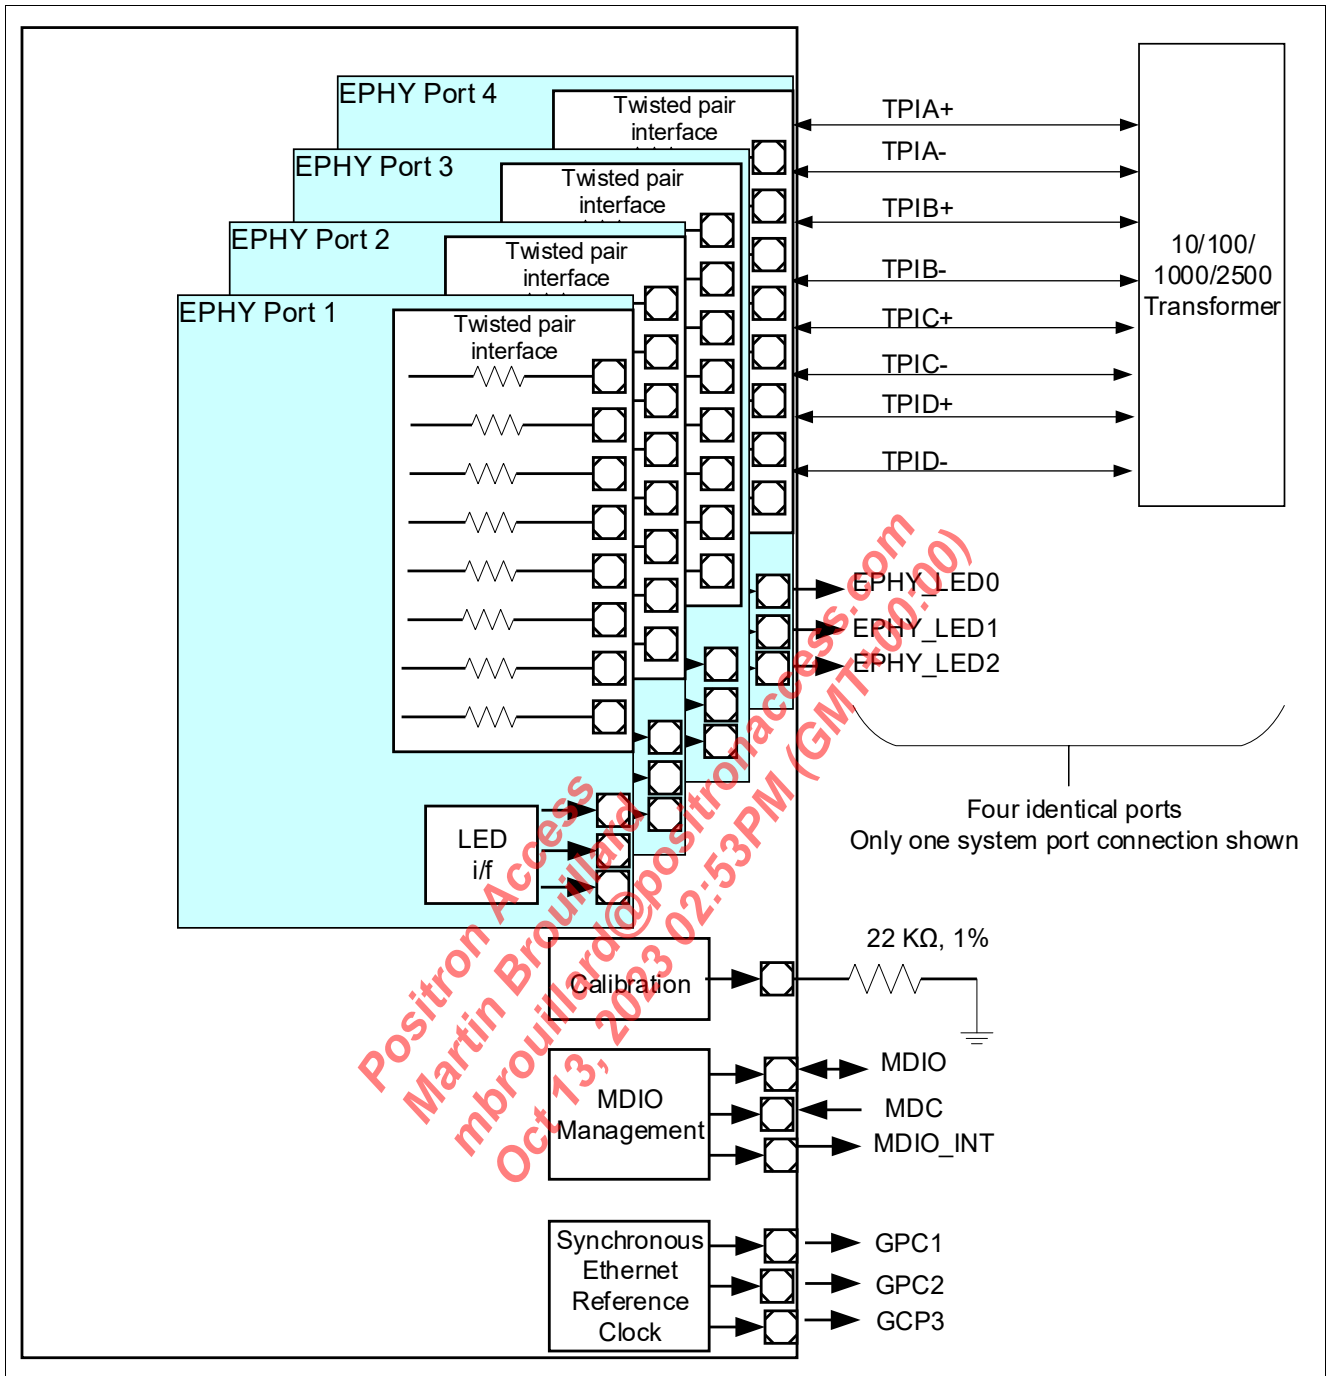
EPHY Port 4
Twisted pair interface
EPHY Port 3
Twisted pair interface
EPHY Port 2
Twisted pair interface
EPHY Port 1
Twisted pair interface

TPIA+
TPIA-
TPIB+
TPIB-
TPIC+
TPIC-
TPID+
TPID-

10/100/ 1000/2500 Transformer

EPHY_LED0
EPHY_LED1
EPHY_LED2

Four identical ports
Only one system port connection shown

LED i/f

22 KΩ, 1%

Calibration

MDIO Management

MDIO
MDC
MDIO_INT

Synchronous Ethernet Reference Clock

GPC1
GPC2
GCP3

Positron Access
Martin Brouillard
mbrouillard@positronaccess.com
Oct 13, 2023 02:53PM (GMT+0:00)